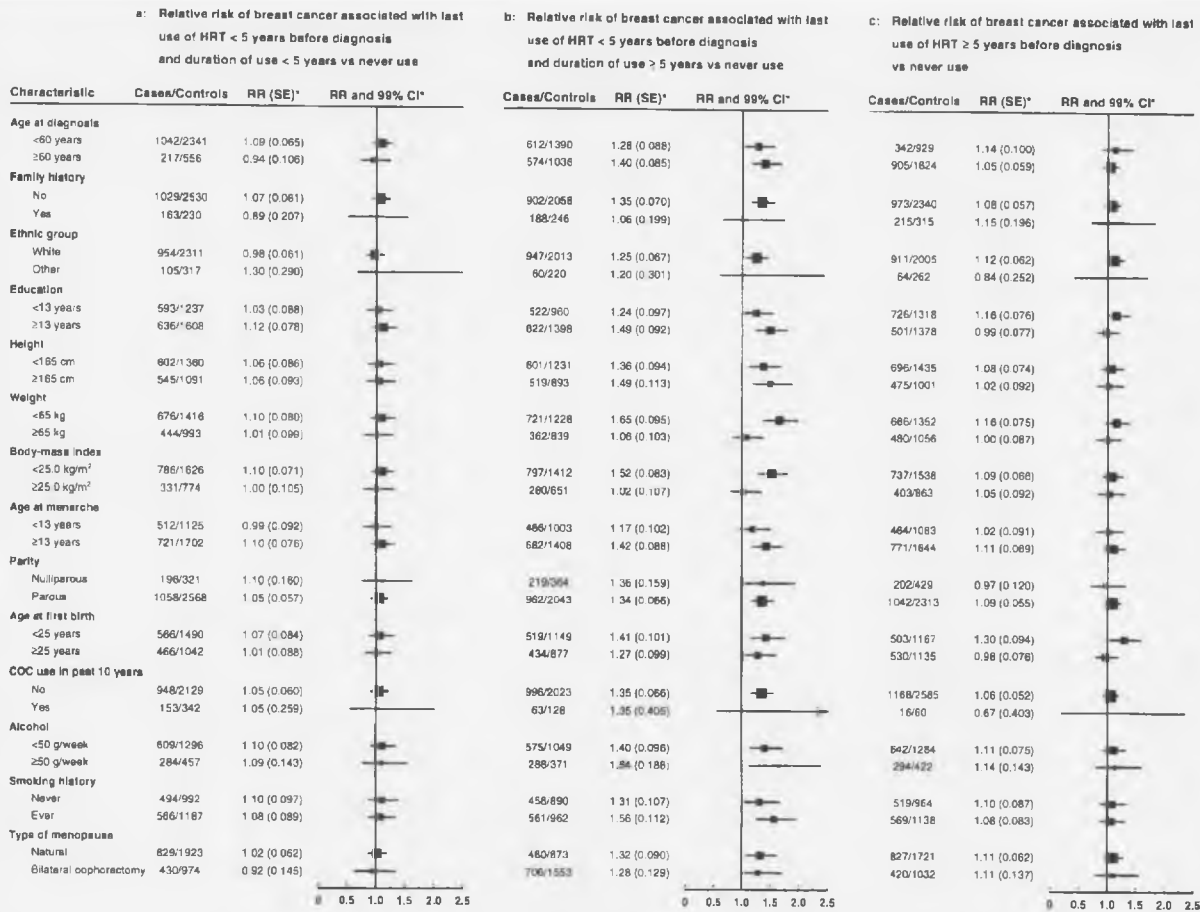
a: Relative risk of breast cancer associated with last use of HRT < 5 years before diagnosis and duration of use < 5 years vs never use

b: Relative risk of breast cancer associated with last use of HRT < 5 years before diagnosis and duration of use ≥ 5 years vs never use

c: Relative risk of breast cancer associated with last use of HRT ≥ 5 years before diagnosis vs never use

| Characteristic | a: Cases/Controls | a: RR (SE)* | b: Cases/Controls | b: RR (SE)* | c: Cases/Controls | c: RR (SE)* |
|---|---|---|---|---|---|---|
| Age at diagnosis | | | | | | |
| <60 years | 1042/2341 | 1.09 (0.065) | 612/1390 | 1.28 (0.088) | 342/929 | 1.14 (0.100) |
| ≥60 years | 217/556 | 0.94 (0.106) | 574/1036 | 1.40 (0.085) | 905/1824 | 1.05 (0.059) |
| Family history | | | | | | |
| No | 1029/2530 | 1.07 (0.061) | 902/2058 | 1.35 (0.070) | 973/2340 | 1.08 (0.057) |
| Yes | 163/230 | 0.89 (0.207) | 188/246 | 1.06 (0.199) | 215/315 | 1.15 (0.196) |
| Ethnic group | | | | | | |
| White | 954/2311 | 0.98 (0.061) | 947/2013 | 1.25 (0.067) | 911/2005 | 1.12 (0.062) |
| Other | 105/317 | 1.30 (0.290) | 60/220 | 1.20 (0.301) | 64/262 | 0.84 (0.252) |
| Education | | | | | | |
| <13 years | 593/1237 | 1.03 (0.088) | 522/960 | 1.24 (0.097) | 726/1318 | 1.16 (0.076) |
| ≥13 years | 636/1608 | 1.12 (0.078) | 622/1398 | 1.49 (0.092) | 501/1378 | 0.99 (0.077) |
| Height | | | | | | |
| <165 cm | 602/1360 | 1.06 (0.086) | 601/1231 | 1.36 (0.094) | 696/1435 | 1.08 (0.074) |
| ≥165 cm | 545/1091 | 1.06 (0.093) | 519/893 | 1.49 (0.113) | 475/1001 | 1.02 (0.092) |
| Weight | | | | | | |
| <65 kg | 676/1416 | 1.10 (0.080) | 721/1228 | 1.65 (0.095) | 686/1352 | 1.16 (0.075) |
| ≥65 kg | 444/993 | 1.01 (0.098) | 362/839 | 1.06 (0.103) | 480/1056 | 1.00 (0.087) |
| Body-mass index | | | | | | |
| <25.0 kg/m² | 786/1626 | 1.10 (0.071) | 797/1412 | 1.52 (0.083) | 737/1538 | 1.09 (0.068) |
| ≥25.0 kg/m² | 331/774 | 1.00 (0.105) | 280/651 | 1.02 (0.107) | 403/863 | 1.05 (0.092) |
| Age at menarche | | | | | | |
| <13 years | 512/1125 | 0.99 (0.092) | 486/1003 | 1.17 (0.102) | 464/1083 | 1.02 (0.091) |
| ≥13 years | 721/1702 | 1.10 (0.076) | 682/1408 | 1.42 (0.088) | 771/1644 | 1.11 (0.069) |
| Parity | | | | | | |
| Nulliparous | 196/321 | 1.10 (0.160) | 219/364 | 1.36 (0.159) | 202/429 | 0.97 (0.120) |
| Parous | 1058/2568 | 1.05 (0.057) | 962/2043 | 1.34 (0.066) | 1042/2313 | 1.09 (0.055) |
| Age at first birth | | | | | | |
| <25 years | 566/1490 | 1.07 (0.084) | 519/1149 | 1.41 (0.101) | 503/1167 | 1.30 (0.094) |
| ≥25 years | 466/1042 | 1.01 (0.088) | 434/877 | 1.27 (0.099) | 530/1135 | 0.98 (0.076) |
| COC use in past 10 years | | | | | | |
| No | 948/2129 | 1.05 (0.060) | 996/2023 | 1.35 (0.066) | 1168/2585 | 1.06 (0.052) |
| Yes | 153/342 | 1.05 (0.259) | 63/128 | 1.35 (0.405) | 16/60 | 0.67 (0.403) |
| Alcohol | | | | | | |
| <50 g/week | 609/1296 | 1.10 (0.082) | 575/1049 | 1.40 (0.096) | 642/1284 | 1.11 (0.075) |
| ≥50 g/week | 284/457 | 1.09 (0.143) | 288/371 | 1.84 (0.188) | 294/422 | 1.14 (0.143) |
| Smoking history | | | | | | |
| Never | 494/992 | 1.10 (0.097) | 458/890 | 1.31 (0.107) | 519/964 | 1.10 (0.087) |
| Ever | 566/1187 | 1.08 (0.089) | 561/962 | 1.56 (0.112) | 569/1138 | 1.08 (0.083) |
| Type of menopause | | | | | | |
| Natural | 829/1923 | 1.02 (0.062) | 460/873 | 1.32 (0.090) | 827/1721 | 1.11 (0.062) |
| Bilateral oophorectomy | 430/974 | 0.92 (0.145) | 706/1553 | 1.28 (0.129) | 420/1032 | 1.11 (0.137) |

RR and 99% CI*

0 0.5 1.0 1.5 2.0 2.5

0 0.5 1.0 1.5 2.0 2.5

0 0.5 1.0 1.5 2.0 2.5